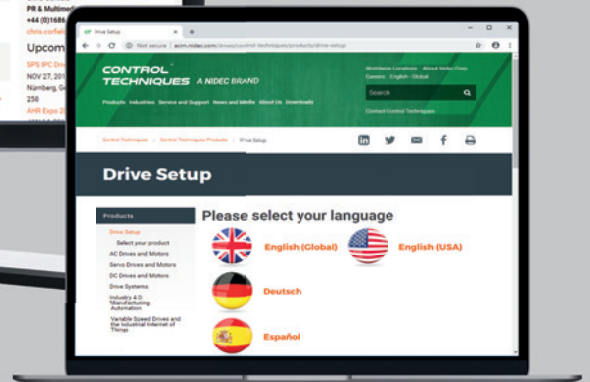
PR & Multimed
+44 (0)1686
chris.corfiel
Upcom
SPS IPC Driv
NOV 27, 201
Nürnberg, G
250
AHR Expo 2

Drive Setup
Not secure | acim.nidec.com/drives/control-techniques/products/drive-setup

CONTROL TECHNIQUES A NIDEC BRAND
Worldwide Locations About Nidec Corp.
Careers English - Global
Products Industries Service and Support News and Media About Us Downloads
Search
Contact Control Techniques

Control Techniques / Control Techniques Products / Drive Setup

Drive Setup

Products
Drive Setup
Select your product
AC Drives and Motors
Servo Drives and Motors
DC Drives and Motors
Drive Systems
Industry 4.0 Manufacturing Automation
Variable Speed Drives and the Industrial Internet of Things

Please select your language
English (Global)
English (USA)
Deutsch
Español